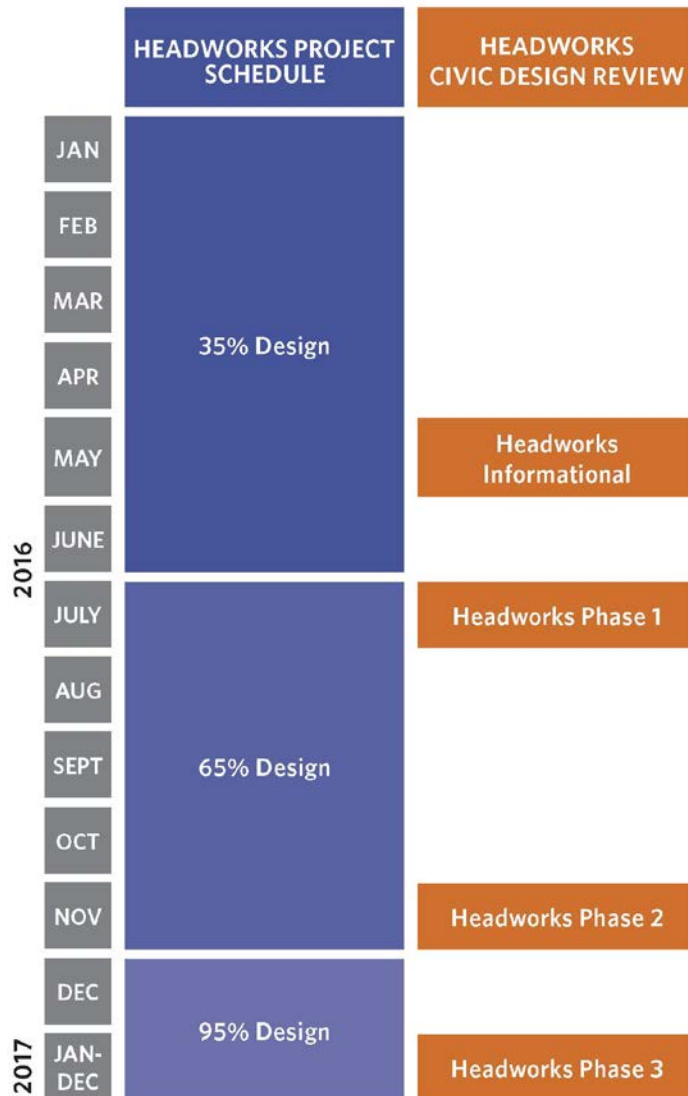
| | | HEADWORKS PROJECT SCHEDULE | HEADWORKS CIVIC DESIGN REVIEW |
|---|---|---|---|
| 2016 | JAN | 35% Design | |
| | FEB | | |
| | MAR | | |
| | APR | | |
| | MAY | | Headworks Informational |
| | JUNE | | |
| | JULY | 65% Design | Headworks Phase 1 |
| | AUG | | |
| | SEPT | | |
| | OCT | | |
| | NOV | | Headworks Phase 2 |
| | DEC | 95% Design | |
| 2017 | JAN-DEC | | Headworks Phase 3 |